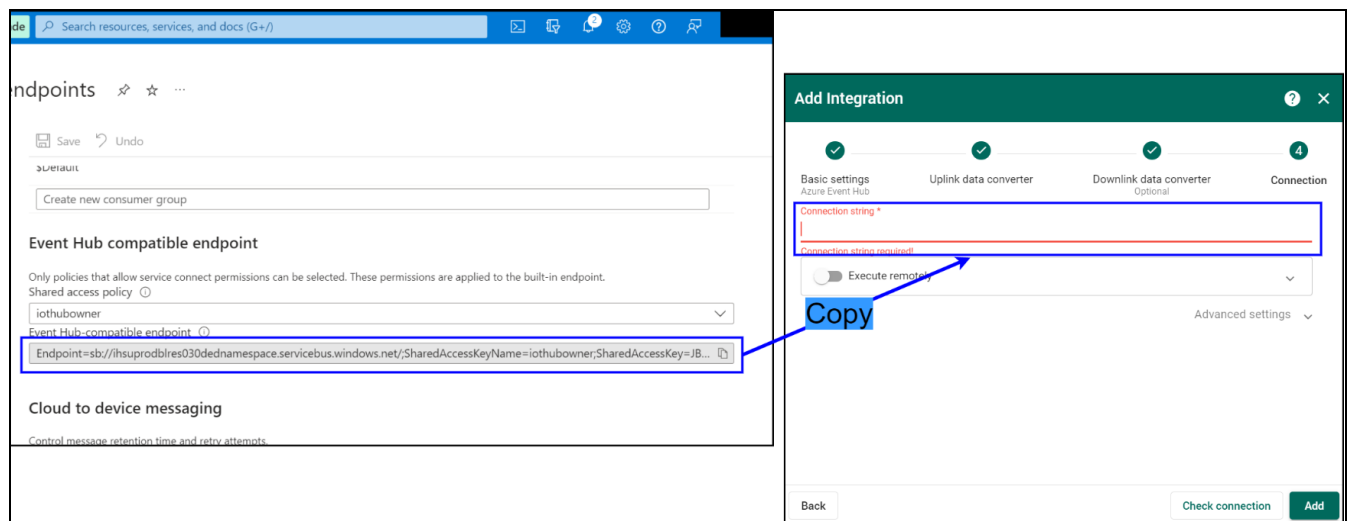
de Search resources, services, and docs (G+/)

2

ndpoints

Save Undo

$Default

Create new consumer group

Event Hub compatible endpoint

Only policies that allow service connect permissions can be selected. These permissions are applied to the built-in endpoint.

Shared access policy

iothubowner

Event Hub-compatible endpoint

Endpoint=sb://ihsuprodblres030dednamespace.servicebus.windows.net/;SharedAccessKeyName=iothubowner;SharedAccessKey=JB...

Cloud to device messaging

Control message retention time and retry attempts.

Add Integration

Basic settings
Azure Event Hub

Uplink data converter

Downlink data converter
Optional

4
Connection

Connection string *

Connection string required!

Execute remotely

Copy

Advanced settings

Back

Check connection

Add